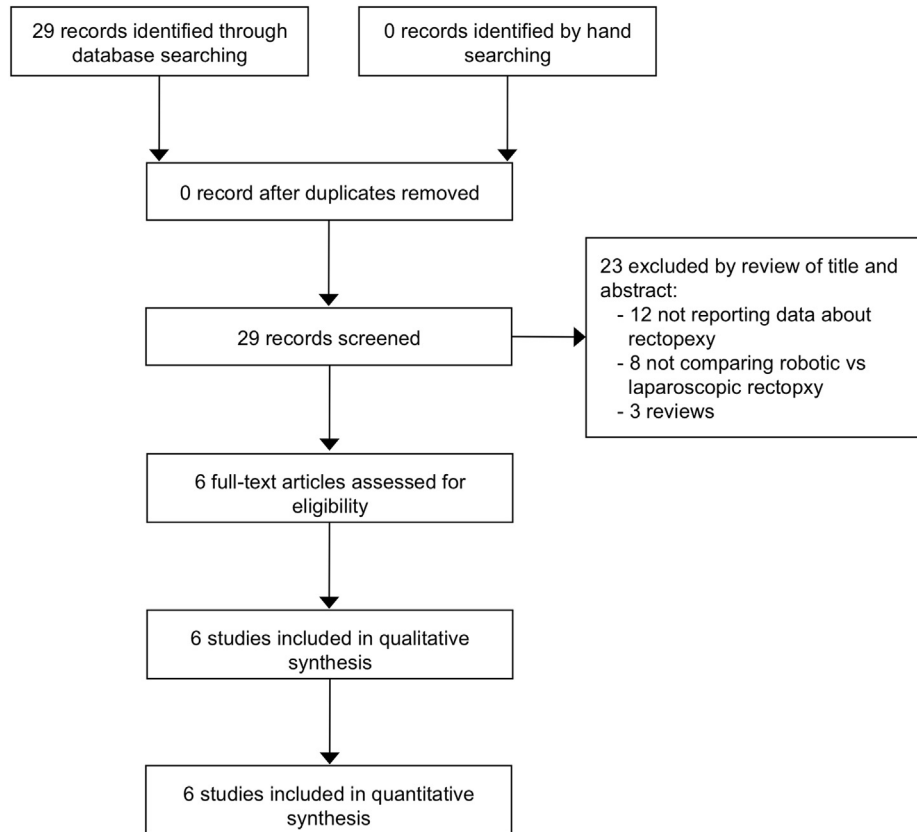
29 records identified through database searching

0 records identified by hand searching

0 record after duplicates removed

29 records screened

23 excluded by review of title and abstract:
- 12 not reporting data about rectopexy
- 8 not comparing robotic vs laparoscopic rectopxy
- 3 reviews

6 full-text articles assessed for eligibility

6 studies included in qualitative synthesis

6 studies included in quantitative synthesis